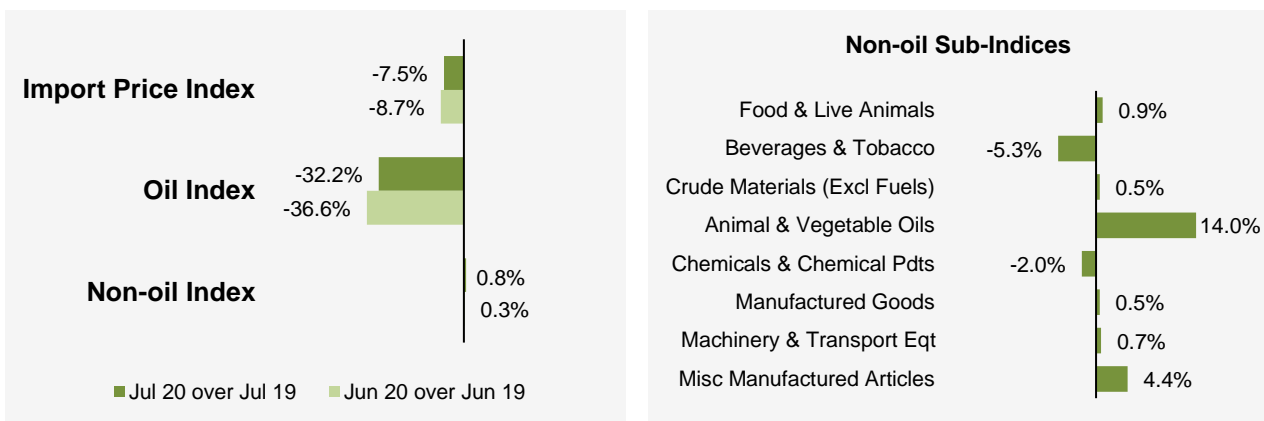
Import Price Index
-7.5%
-8.7%
Oil Index
-32.2%
-36.6%
Non-oil Index
0.8%
0.3%
Jul 20 over Jul 19
Jun 20 over Jun 19

Non-oil Sub-Indices
Food & Live Animals 0.9%
Beverages & Tobacco -5.3%
Crude Materials (Excl Fuels) 0.5%
Animal & Vegetable Oils 14.0%
Chemicals & Chemical Pdts -2.0%
Manufactured Goods 0.5%
Machinery & Transport Eqt 0.7%
Misc Manufactured Articles 4.4%